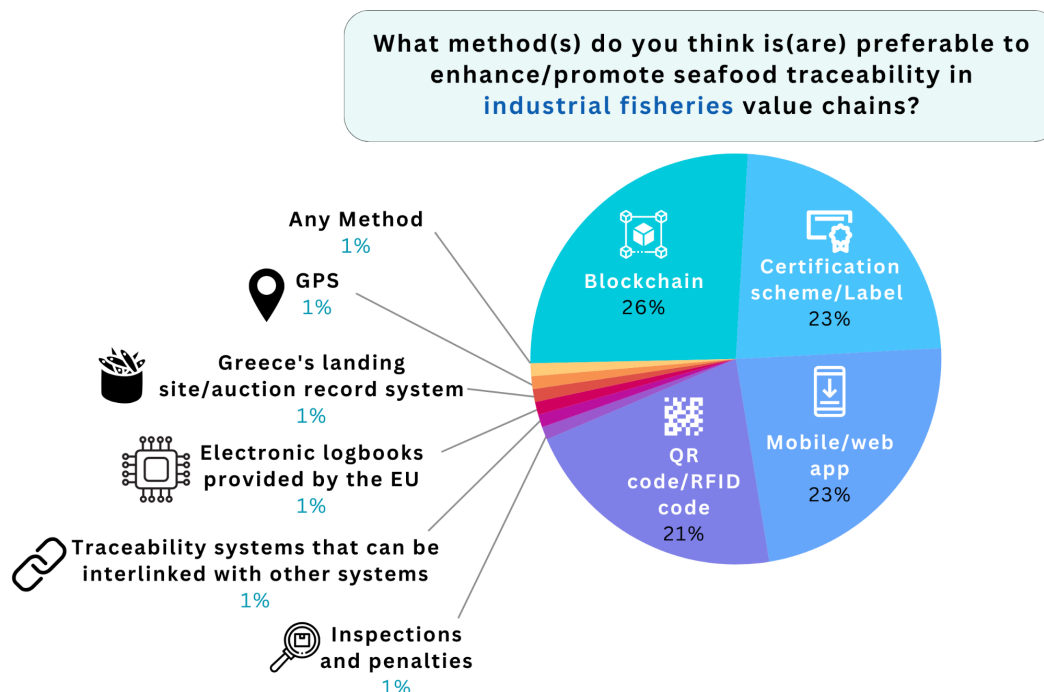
What method(s) do you think is(are) preferable to enhance/promote seafood traceability in industrial fisheries value chains?

Any Method
1%

GPS
1%

Greece's landing site/auction record system
1%

Electronic logbooks provided by the EU
1%

Traceability systems that can be interlinked with other systems
1%

Inspections and penalties
1%

Blockchain
26%

Certification scheme/Label
23%

Mobile/web app
23%

QR code/RFID code
21%